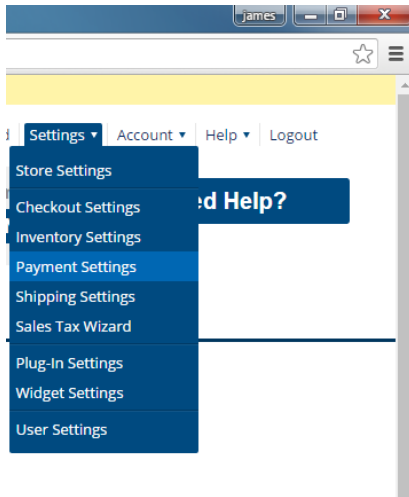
james

d Settings ▾ Account ▾ Help ▾ Logout

Store Settings
Checkout Settings
Inventory Settings
Payment Settings
Shipping Settings
Sales Tax Wizard
Plug-In Settings
Widget Settings
User Settings

ed Help?